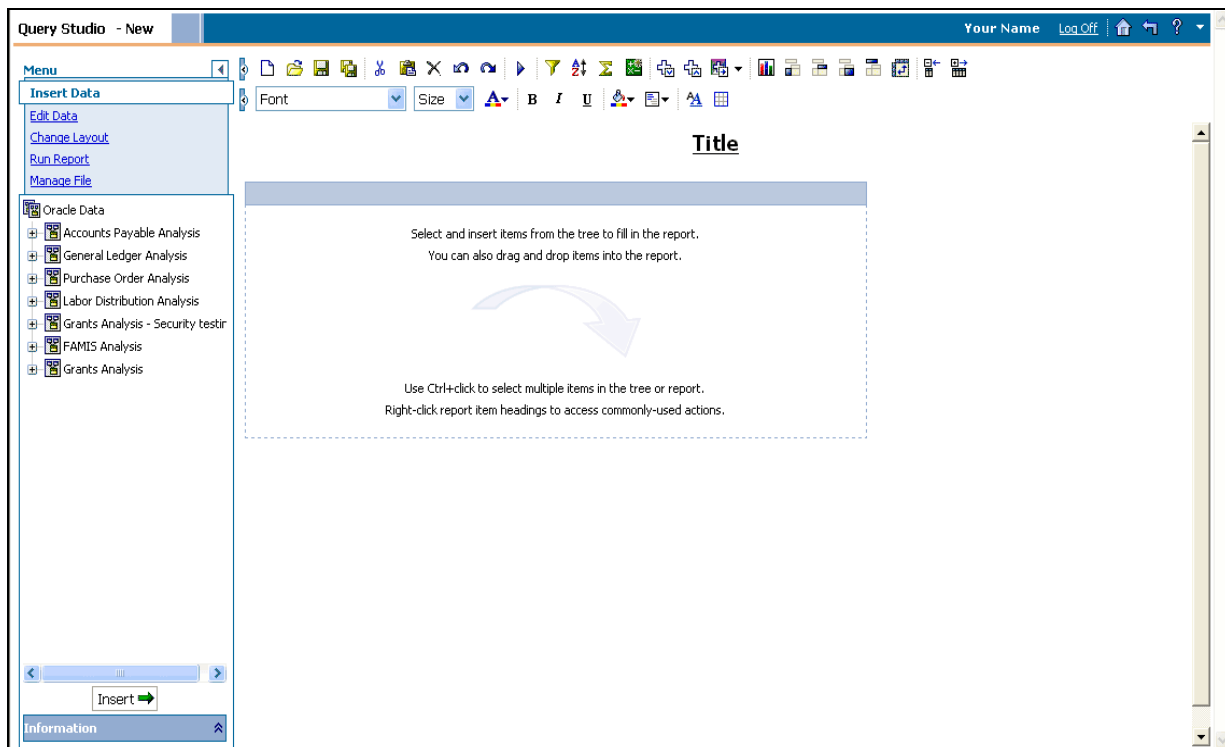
Query Studio - New

Your Name Log Off

Menu

Insert Data

Edit Data

Change Layout

Run Report

Manage File

Oracle Data

Accounts Payable Analysis

General Ledger Analysis

Purchase Order Analysis

Labor Distribution Analysis

Grants Analysis - Security testir

FAMIS Analysis

Grants Analysis

Insert

Information

Font

Size

Title

Select and insert items from the tree to fill in the report.
You can also drag and drop items into the report.

Use Ctrl+click to select multiple items in the tree or report.
Right-click report item headings to access commonly-used actions.